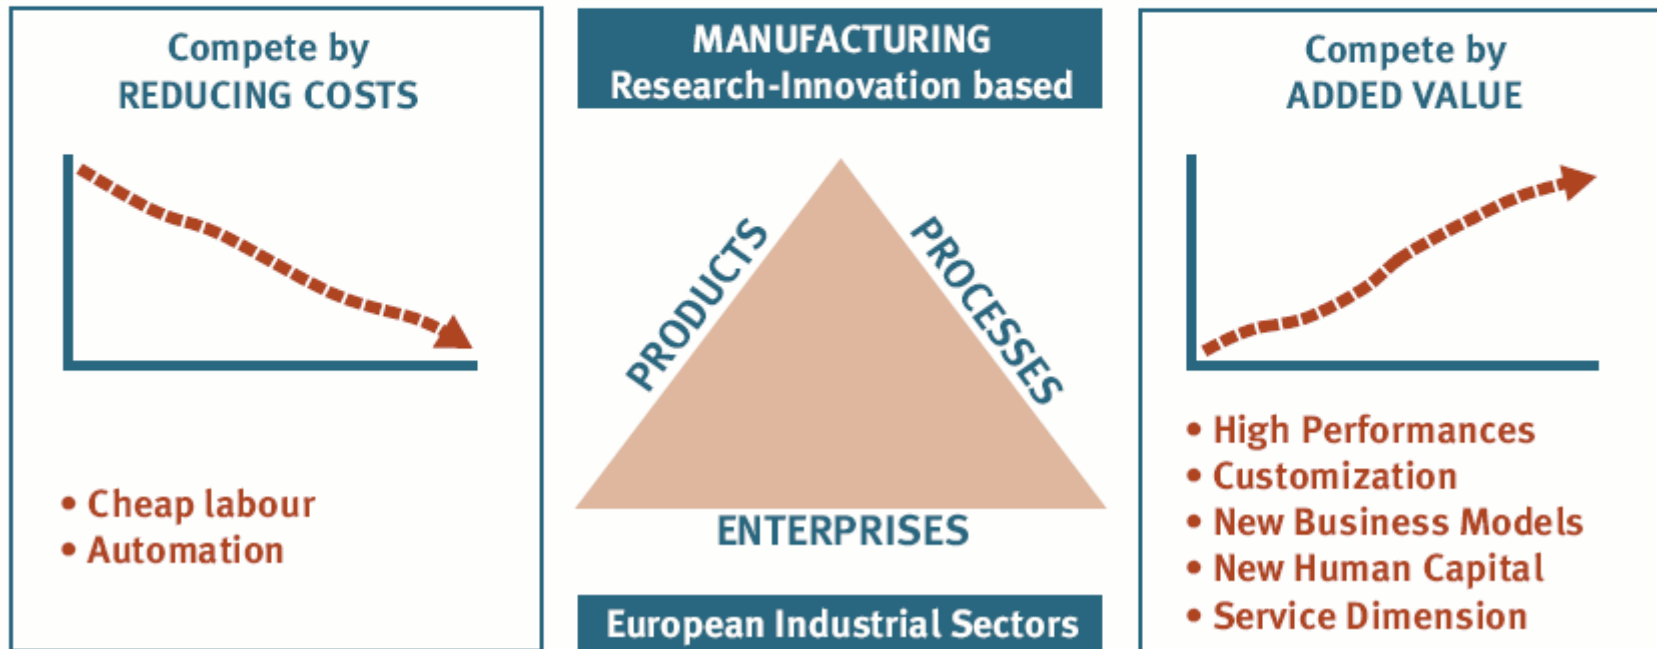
Compete by
REDUCING COSTS

• Cheap labour
• Automation

MANUFACTURING
Research-Innovation based

PRODUCTS

PROCESSES

ENTERPRISES

European Industrial Sectors

Compete by
ADDED VALUE

• High Performances
• Customization
• New Business Models
• New Human Capital
• Service Dimension